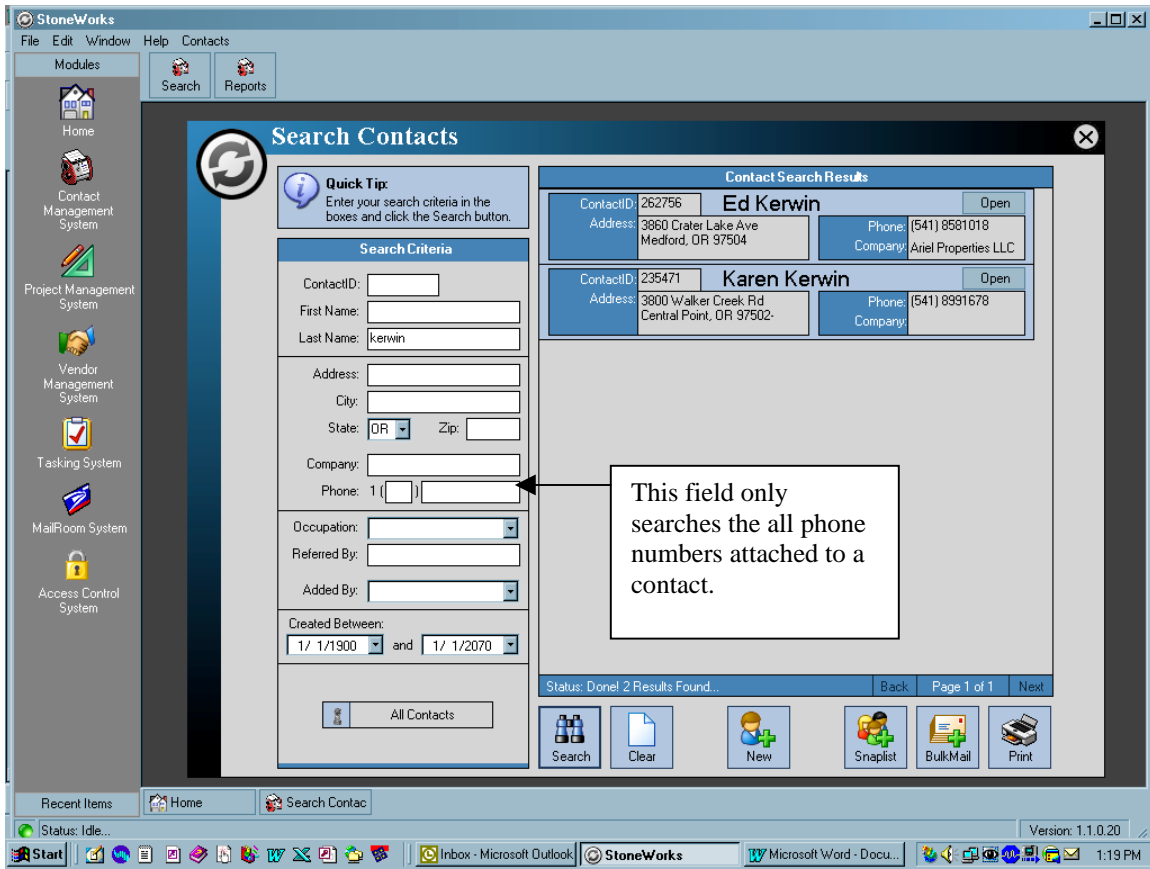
StoneWorks

File Edit Window Help Contacts

Modules

Search Reports

Home

Contact Management System

Project Management System

Vendor Management System

Tasking System

MailRoom System

Access Control System

Search Contacts

Quick Tip:
Enter your search criteria in the boxes and click the Search button.

Search Criteria

ContactID:
First Name:
Last Name: kerwin
Address:
City:
State: OR Zip:
Company:
Phone: 1 ( )
Occupation:
Referred By:
Added By:
Created Between:
1/ 1/1900 and 1/ 1/2070

All Contacts

Contact Search Results

ContactID: 262756 Ed Kerwin Open
Address: 3860 Crater Lake Ave
Medford, OR 97504
Phone: (541) 8581018
Company: Ariel Properties LLC

ContactID: 235471 Karen Kerwin Open
Address: 3800 Walker Creek Rd
Central Point, OR 97502-
Phone: (541) 8991678
Company:

This field only searches the all phone numbers attached to a contact.

Status: Done! 2 Results Found... Back Page 1 of 1 Next

Search Clear New Snaplist BulkMail Print

Recent Items Home Search Contac

Status: Idle... Version: 1.1.0.20

Start Inbox - Microsoft Outlook StoneWorks Microsoft Word - Docu... 1:19 PM